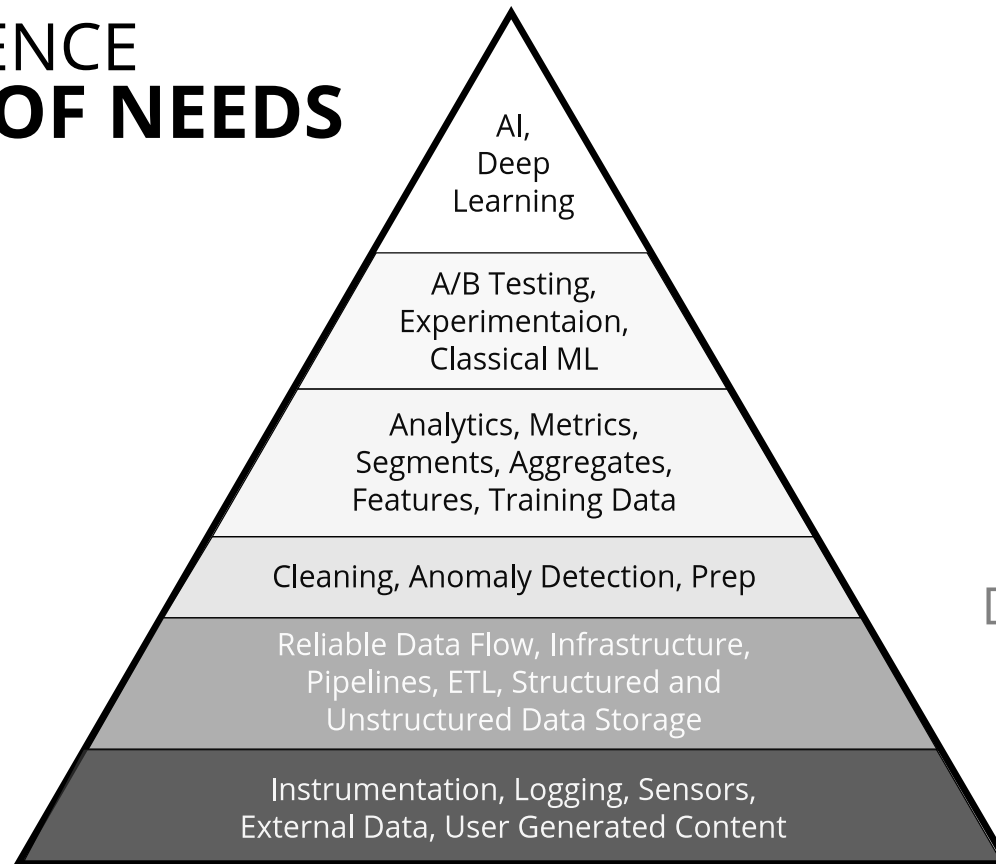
ENCE
OF NEEDS

AI,
Deep
Learning

A/B Testing,
Experimentaion,
Classical ML

Analytics, Metrics,
Segments, Aggregates,
Features, Training Data

Cleaning, Anomaly Detection, Prep

Reliable Data Flow, Infrastructure,
Pipelines, ETL, Structured and
Unstructured Data Storage

Instrumentation, Logging, Sensors,
External Data, User Generated Content